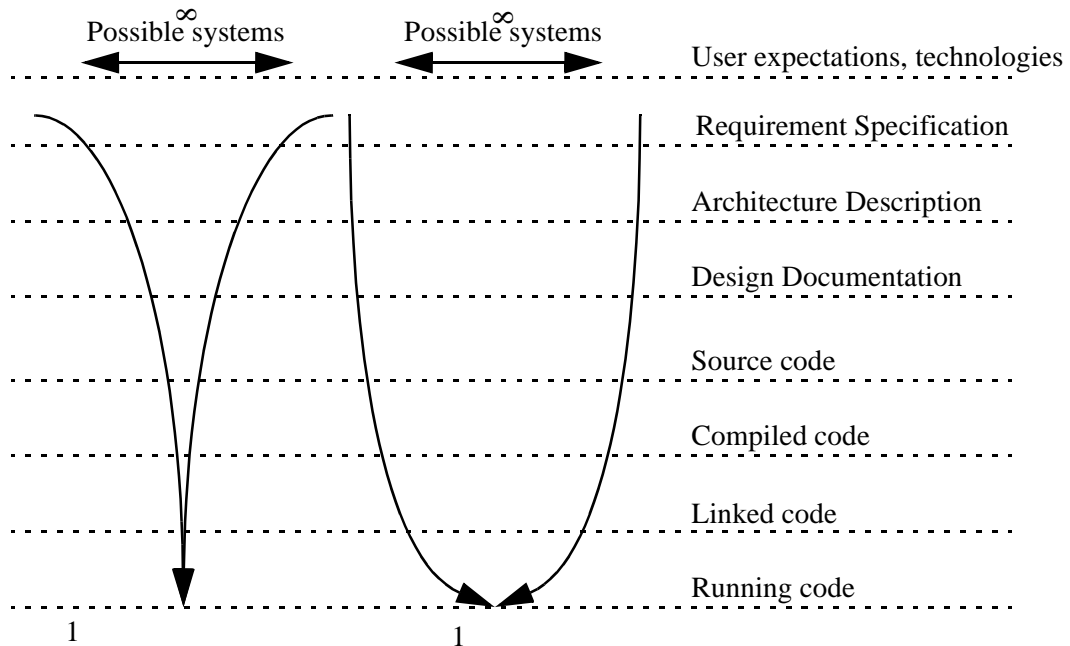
Possible $\infty$ systems

Possible $\infty$ systems

User expectations, technologies

Requirement Specification

Architecture Description

Design Documentation

Source code

Compiled code

Linked code

Running code

1

1